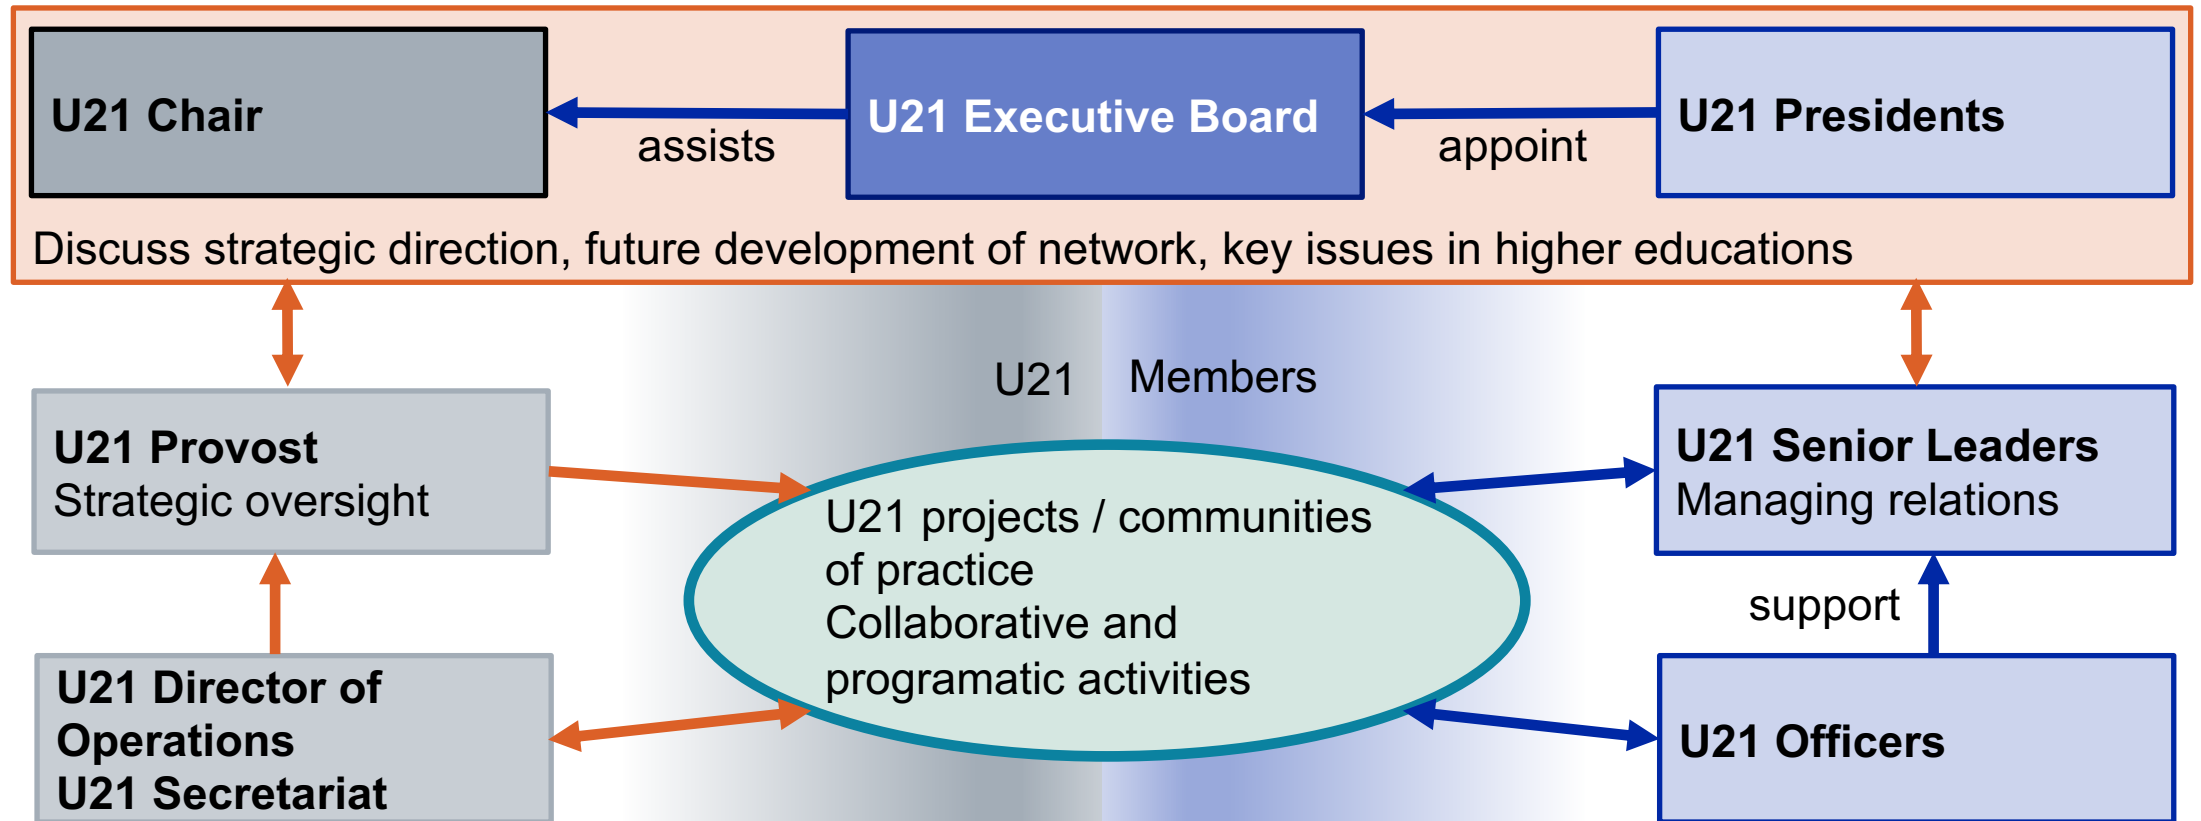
U21 Chair

assists

U21 Executive Board

appoint

U21 Presidents

Discuss strategic direction, future development of network, key issues in higher educations

U21 Members

U21 Provost
Strategic oversight

U21 projects / communities of practice
Collaborative and programatic activities

U21 Senior Leaders
Managing relations

support

U21 Director of Operations
U21 Secretariat

U21 Officers